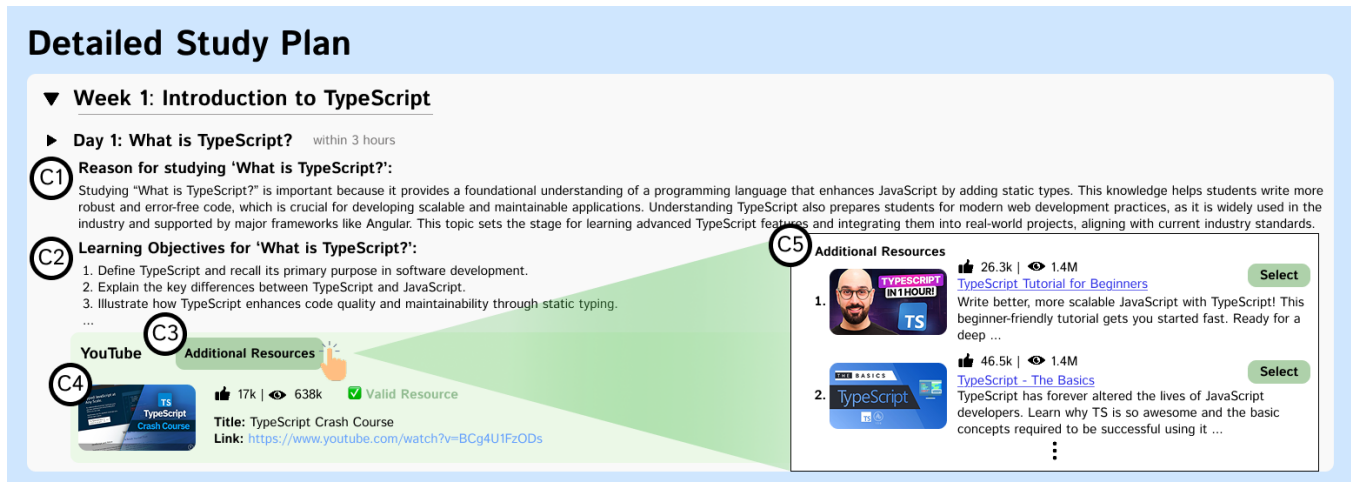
Detailed Study Plan

Week 1: Introduction to TypeScript

Day 1: What is TypeScript? within 3 hours

C1 Reason for studying 'What is TypeScript?':

Studying "What is TypeScript?" is important because it provides a foundational understanding of a programming language that enhances JavaScript by adding static types. This knowledge helps students write more robust and error-free code, which is crucial for developing scalable and maintainable applications. Understanding TypeScript also prepares students for modern web development practices, as it is widely used in the industry and supported by major frameworks like Angular. This topic sets the stage for learning advanced TypeScript features and integrating them into real-world projects, aligning with current industry standards.

C2 Learning Objectives for 'What is TypeScript?':

1. Define TypeScript and recall its primary purpose in software development.
2. Explain the key differences between TypeScript and JavaScript.
3. Illustrate how TypeScript enhances code quality and maintainability through static typing.
...

C3 YouTube Additional Resources

C4 TS TypeScript Crash Course

17k | 638k ✅ Valid Resource

Title: TypeScript Crash Course
Link: https://www.youtube.com/watch?v=BCg4U1FzODs

C5 Additional Resources

1. TYPESCRIPT IN 1 HOUR! TS
26.3k | 1.4M Select
TypeScript Tutorial for Beginners
Write better, more scalable JavaScript with TypeScript! This beginner-friendly tutorial gets you started fast. Ready for a deep ...

2. THE BASICS TypeScript TS
46.5k | 1.4M Select
TypeScript - The Basics
TypeScript has forever altered the lives of JavaScript developers. Learn why TS is so awesome and the basic concepts required to be successful using it ...
⋮